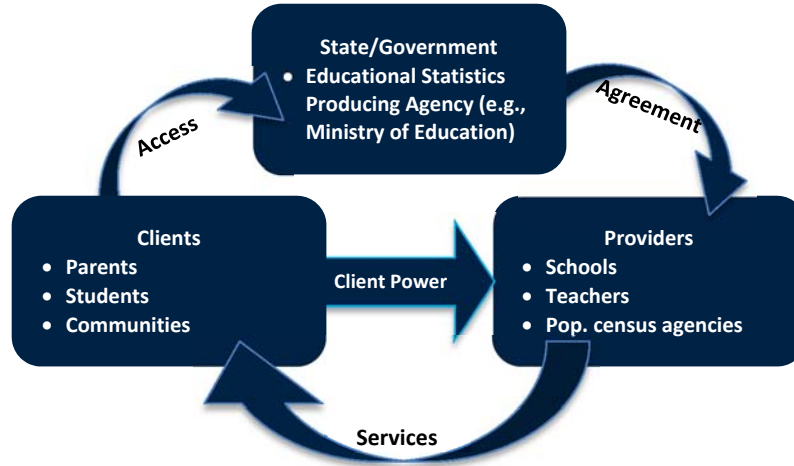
State/Government
• Educational Statistics Producing Agency (e.g., Ministry of Education)

Access

Agreement

Clients
• Parents
• Students
• Communities

Client Power

Providers
• Schools
• Teachers
• Pop. census agencies

Services